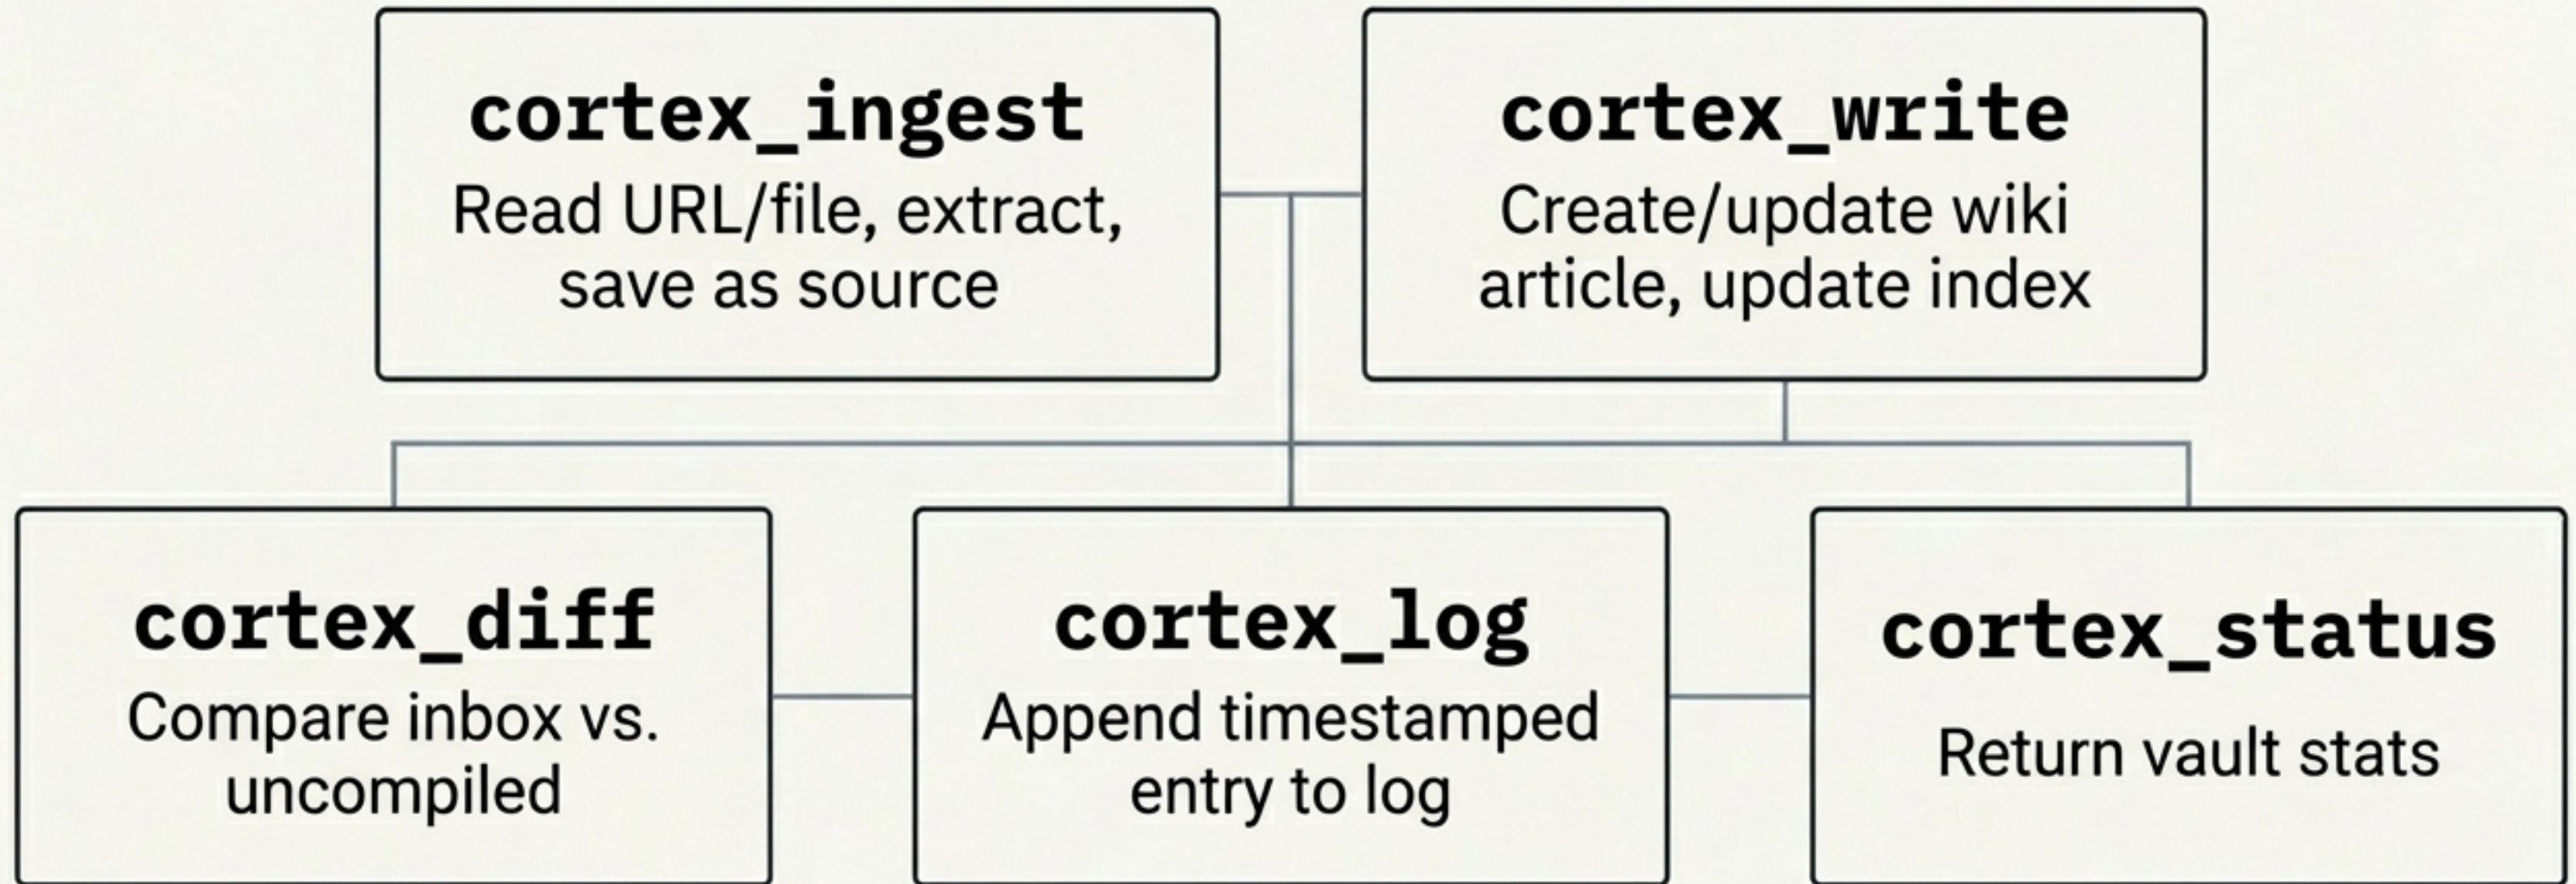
cortex_ingest
Read URL/file, extract, save as source

cortex_write
Create/update wiki article, update index

cortex_diff
Compare inbox vs. uncompiled

cortex_log
Append timestamped entry to log

cortex_status
Return vault stats